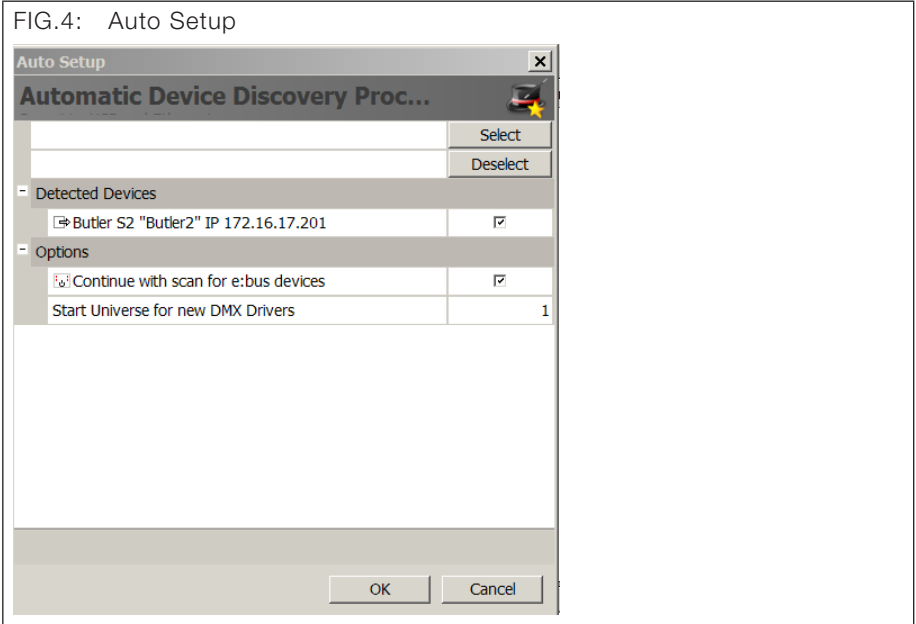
FIG.4: Auto Setup

Auto Setup

Automatic Device Discovery Proc...

Select

Deselect

- Detected Devices

Butler S2 "Butler2" IP 172.16.17.201 ☑

- Options

Continue with scan for e:bus devices ☑

Start Universe for new DMX Drivers 1

OK Cancel